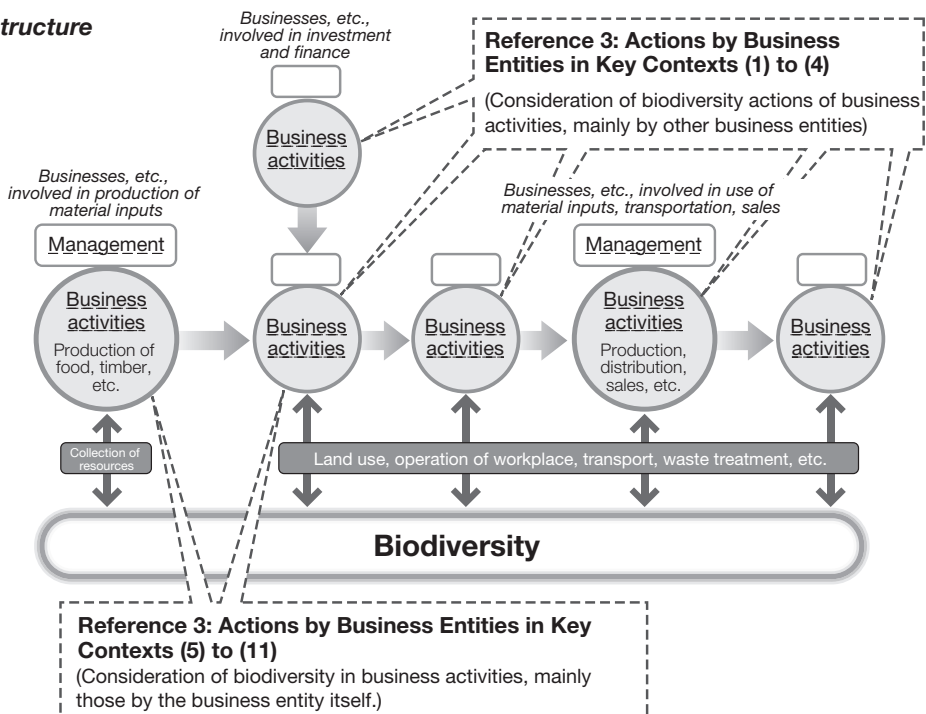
tructure

Businesses, etc., involved in investment and finance

Reference 3: Actions by Business Entities in Key Contexts (1) to (4)

(Consideration of biodiversity actions of business activities, mainly by other business entities)

Business activities

Businesses, etc., involved in production of material inputs

Businesses, etc., involved in use of material inputs, transportation, sales

Management

Management

Business activities

Production of food, timber, etc.

Business activities

Business activities

Business activities

Production, distribution, sales, etc.

Business activities

Collection of resources

Land use, operation of workplace, transport, waste treatment, etc.

Biodiversity

Reference 3: Actions by Business Entities in Key Contexts (5) to (11)

(Consideration of biodiversity in business activities, mainly those by the business entity itself.)